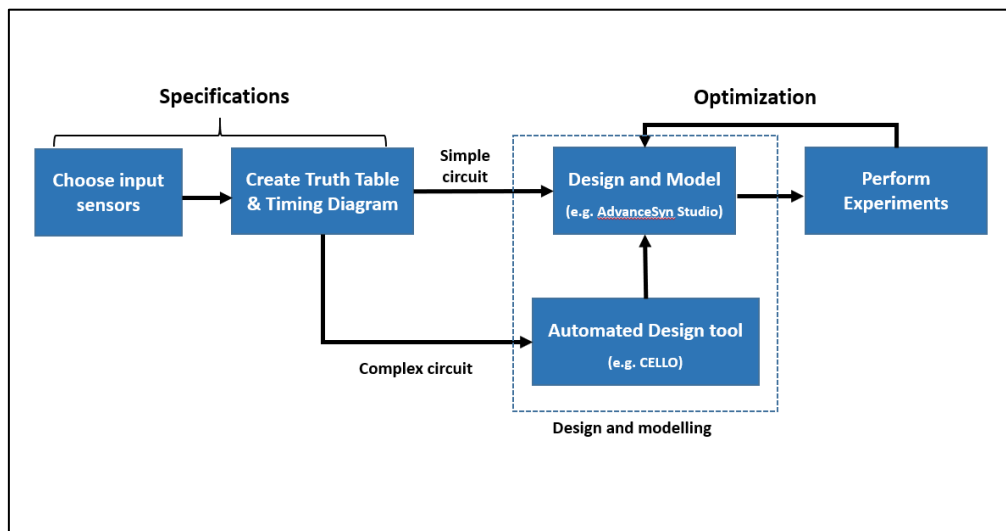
Specifications

Optimization

Choose input sensors

Create Truth Table & Timing Diagram

Simple circuit

Design and Model

(e.g. AdvanceSyn Studio)

Perform Experiments

Automated Design tool

(e.g. CELLO)

Complex circuit

Design and modelling